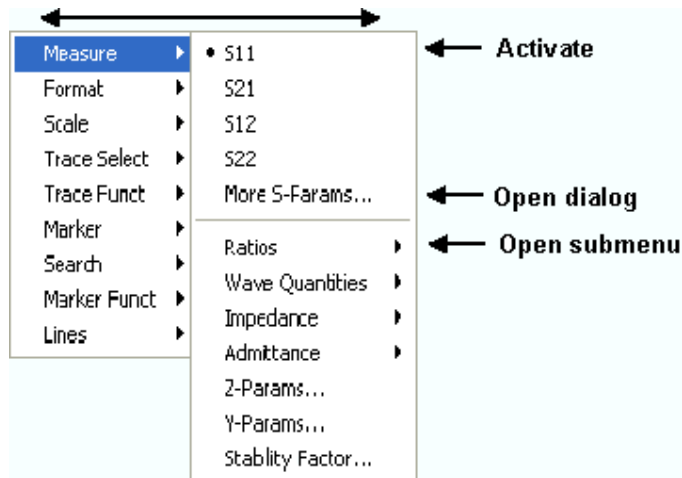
Measure
Format
Scale
Trace Select
Trace Funct
Marker
Search
Marker Funct
Lines

• S11
S21
S12
S22
More S-Params...
Ratios
Wave Quantities
Impedance
Admittance
Z-Params...
Y-Params...
Stablity Factor...

Activate
Open dialog
Open submenu